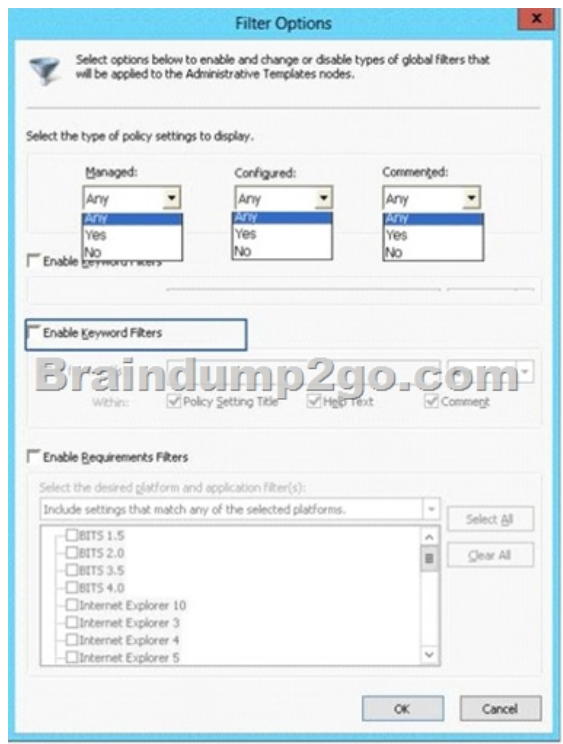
Filter Options

Select options below to enable and change or disable types of global filters that will be applied to the Administrative Templates nodes.

Select the type of policy settings to display.

Managed:
Any
Any
Yes
No

Configured:
Any
Any
Yes
No

Commented:
Any
Any
Yes
No

Enable Keyword Filters

Enable Keyword Filters

Braindump2go.com

Within: Policy Setting Title Help Text Comment

Enable Requirements Filters

Select the desired platform and application filter(s):

Include settings that match any of the selected platforms.

Select All

Clear All

BITS 1.5
BITS 2.0
BITS 3.5
BITS 4.0
Internet Explorer 10
Internet Explorer 3
Internet Explorer 4
Internet Explorer 5

OK

Cancel